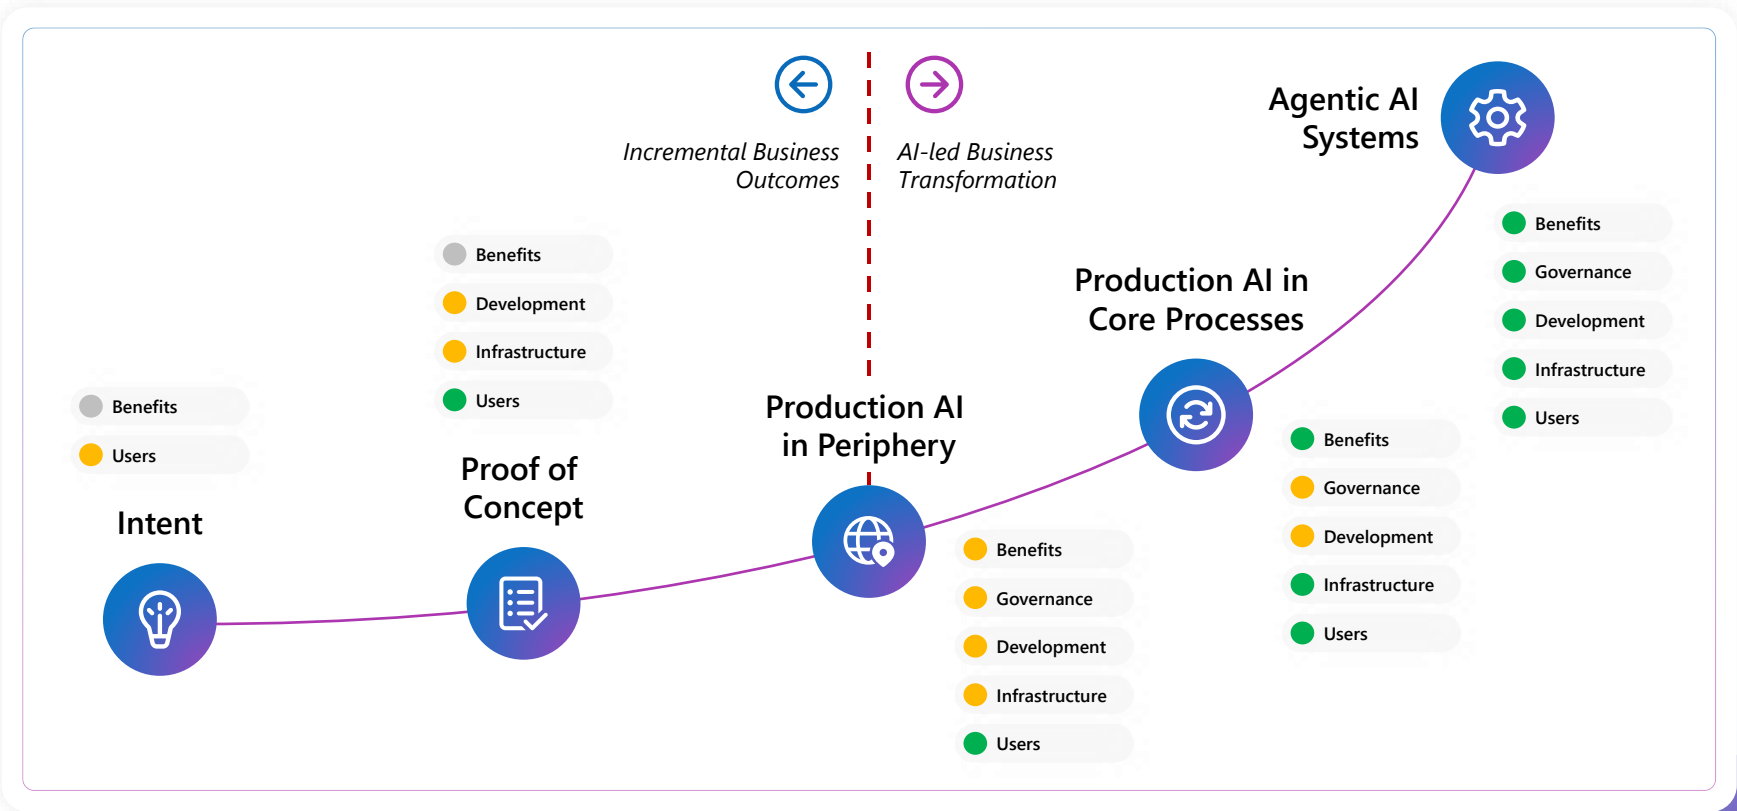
Incremental Business Outcomes

AI-led Business Transformation

Agentic AI Systems

Benefits
Governance
Development
Infrastructure
Users

Production AI in Core Processes

Benefits
Governance
Development
Infrastructure
Users

Production AI in Periphery

Benefits
Governance
Development
Infrastructure
Users

Proof of Concept

Benefits
Development
Infrastructure
Users

Intent

Benefits
Users